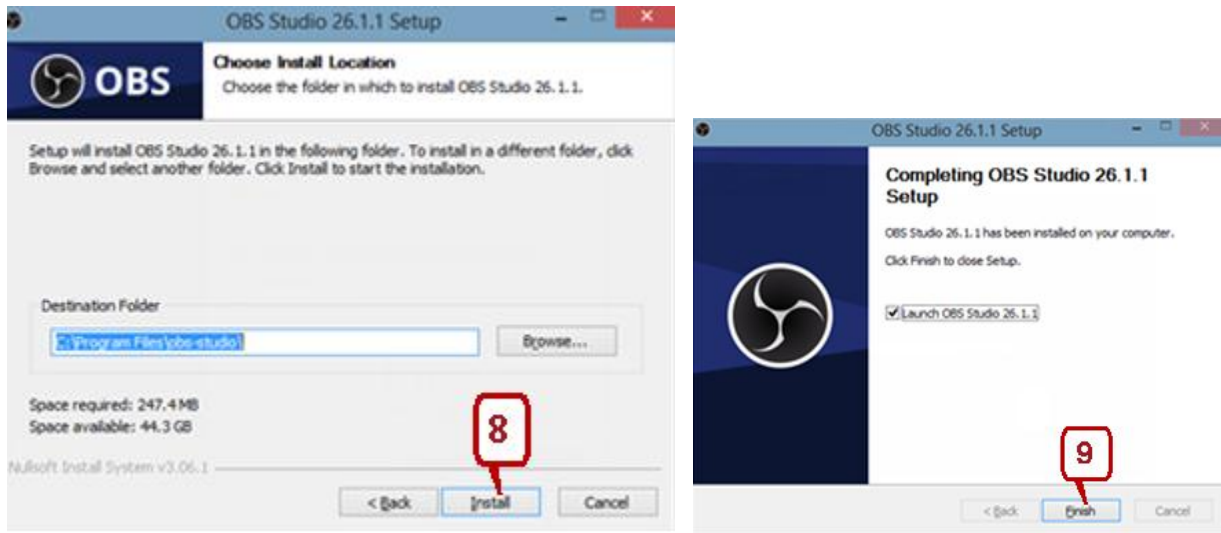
OBS Studio 26.1.1 Setup

OBS

Choose Install Location

Choose the folder in which to install OBS Studio 26.1.1.

Setup will install OBS Studio 26.1.1 in the following folder. To install in a different folder, click Browse and select another folder. Click Install to start the installation.

Destination Folder

C:\Program Files\obs-studio\

Browse...

Space required: 247.4 MB
Space available: 44.3 GB

8

Nullsoft Install System v3.06.1

< Back

Install

Cancel

OBS Studio 26.1.1 Setup

Completing OBS Studio 26.1.1 Setup

OBS Studio 26.1.1 has been installed on your computer.

Click Finish to close Setup.

Launch OBS Studio 26.1.1

9

< Back

Finish

Cancel